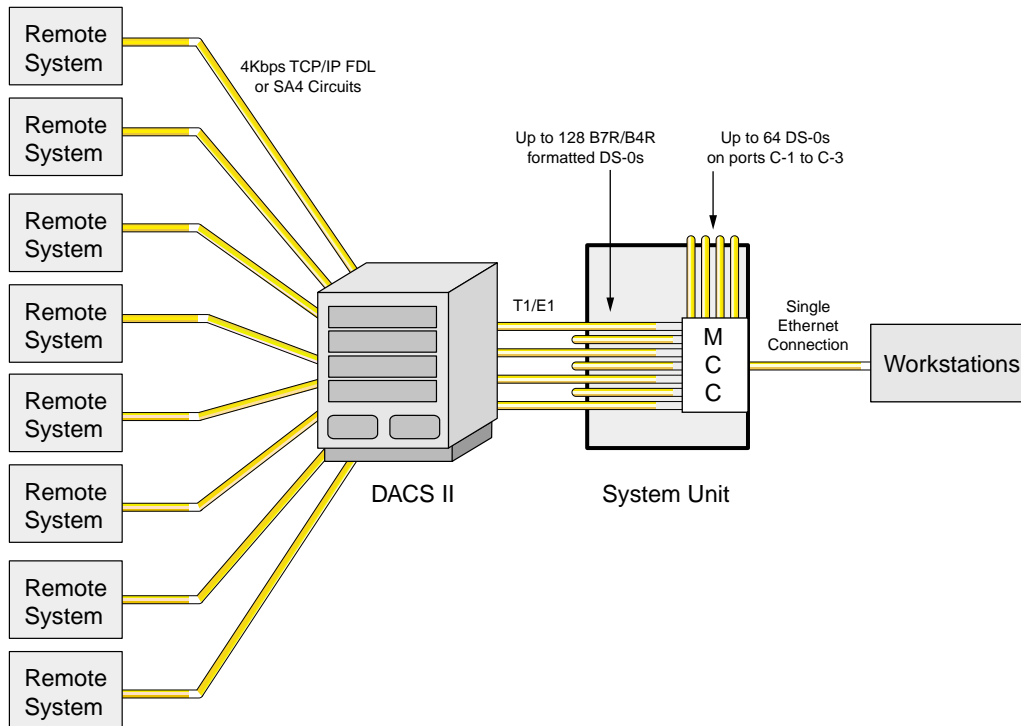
Remote System

Remote System

Remote System

Remote System

Remote System

Remote System

Remote System

Remote System

4Kbps TCP/IP FDL or SA4 Circuits

Up to 128 B7R/B4R formatted DS-0s

Up to 64 DS-0s on ports C-1 to C-3

T1/E1

M C C

Single Ethernet Connection

Workstations

DACS II

System Unit